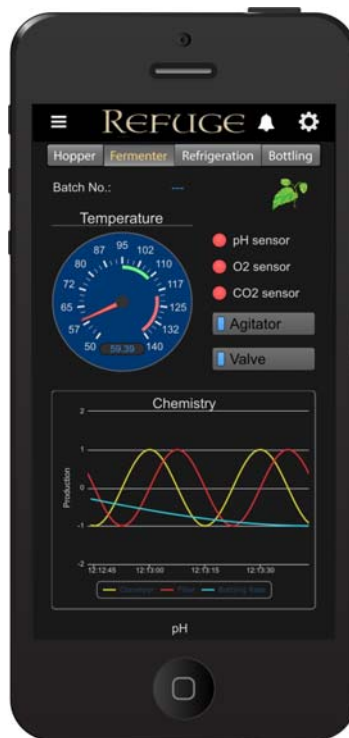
REFUGE

Hopper
Fermenter
Refrigeration
Bottling

Batch No.: ---

Temperature

50
57
65
72
80
87
95
102
110
117
125
132
140
59.39

pH sensor
O2 sensor
CO2 sensor
Agitator
Valve

Chemistry

2
1
0
-1
-2
Production
12:12:45
12:13:00
12:13:15
12:13:30
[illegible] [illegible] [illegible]

pH